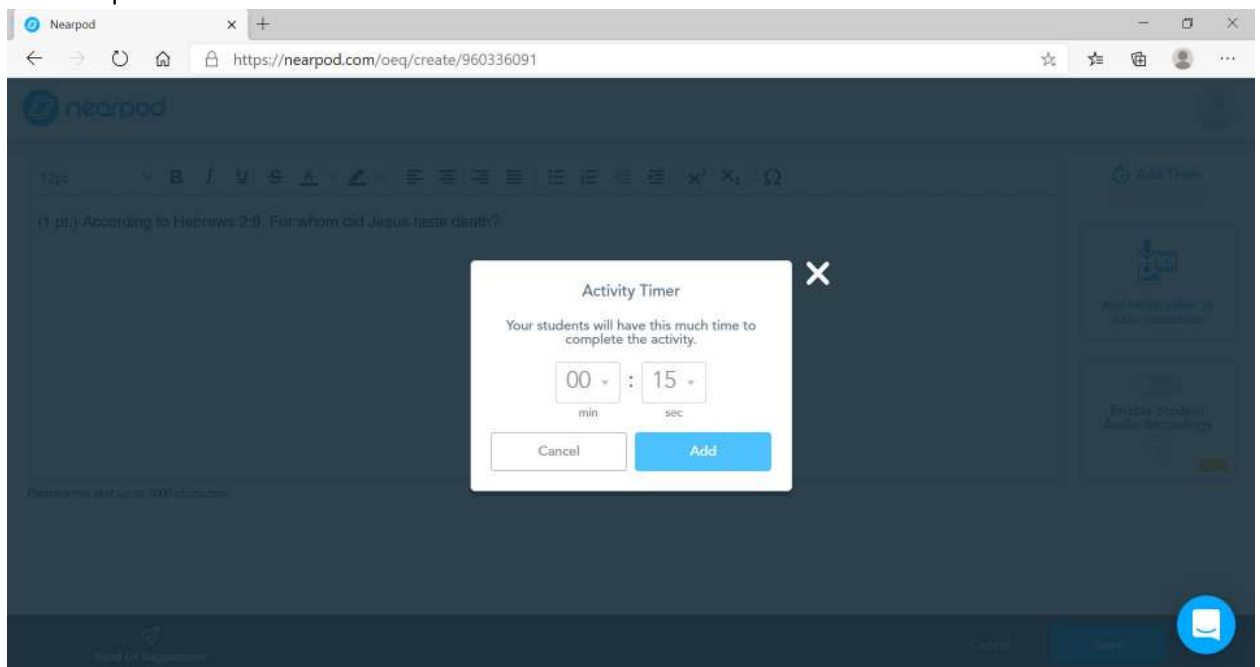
Nearpod

https://nearpod.com/oeq/create/960336091

nearpod

12pt

(1 pt.) According to Hebrews 2:9, For whom did Jesus taste death?

Add Timer

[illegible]

Enable Student Audio Recordings

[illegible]

Send Us Suggestions

Cancel

Save

Activity Timer

Your students will have this much time to complete the activity.

00 : 15

min sec

Cancel

Add